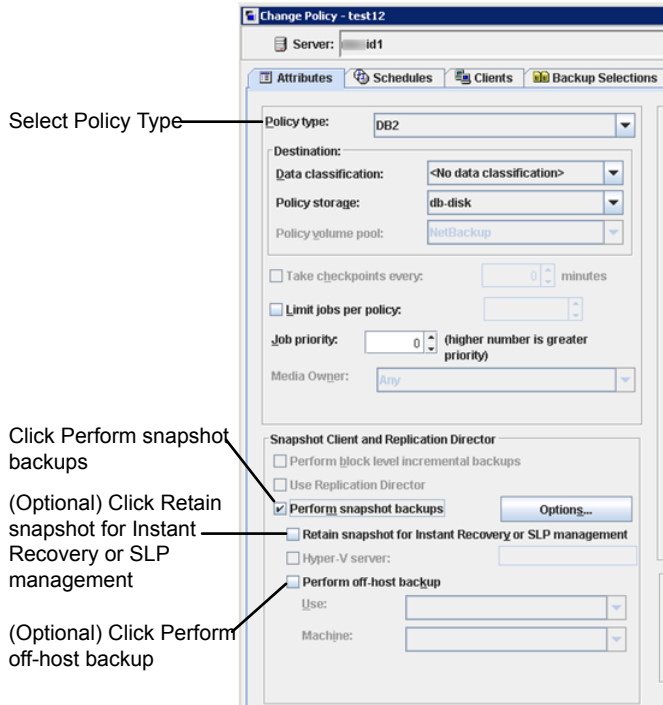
Change Policy - test12

Server: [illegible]id1

Attributes | Schedules | Clients | Backup Selections

Select Policy Type

Policy type: DB2

Destination:

Data classification: <No data classification>

Policy storage: db-disk

Policy volume pool: NetBackup

Take checkpoints every: 0 minutes

Limit jobs per policy:

Job priority: 0 (higher number is greater priority)

Media Owner: Any

Click Perform snapshot backups

(Optional) Click Retain snapshot for Instant Recovery or SLP management

(Optional) Click Perform off-host backup

Snapshot Client and Replication Director

Perform block level incremental backups

Use Replication Director

Perform snapshot backups

Options...

Retain snapshot for Instant Recovery or SLP management

Hyper-V server:

Perform off-host backup

Use:

Machine: